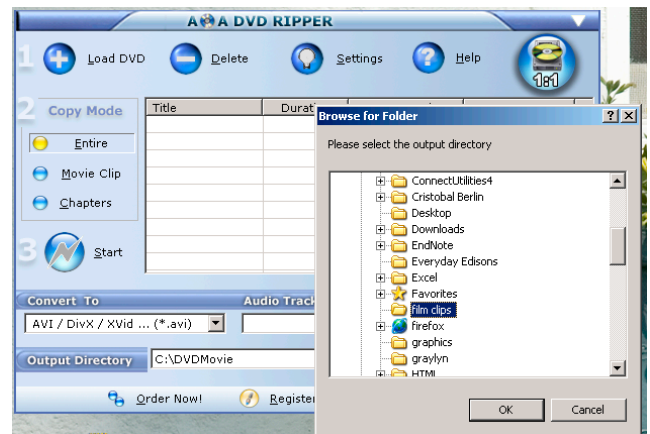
A A DVD RIPPER

1 Load DVD Delete Settings Help

1:1

2 Copy Mode

Entire

Movie Clip

Chapters

3 Start

| Title | Durati |
|---|---|

Convert To

Audio Track

AVI / DivX / XVid ... (*.avi)

Output Directory

C:\DVDMovie

Order Now!

Register

Browse for Folder

? X

Please select the output directory

ConnectUtilities4
Cristobal Berlin
Desktop
Downloads
EndNote
Everyday Edisons
Excel
Favorites
film clips
firefox
graphics
graylyn
HTML

OK

Cancel